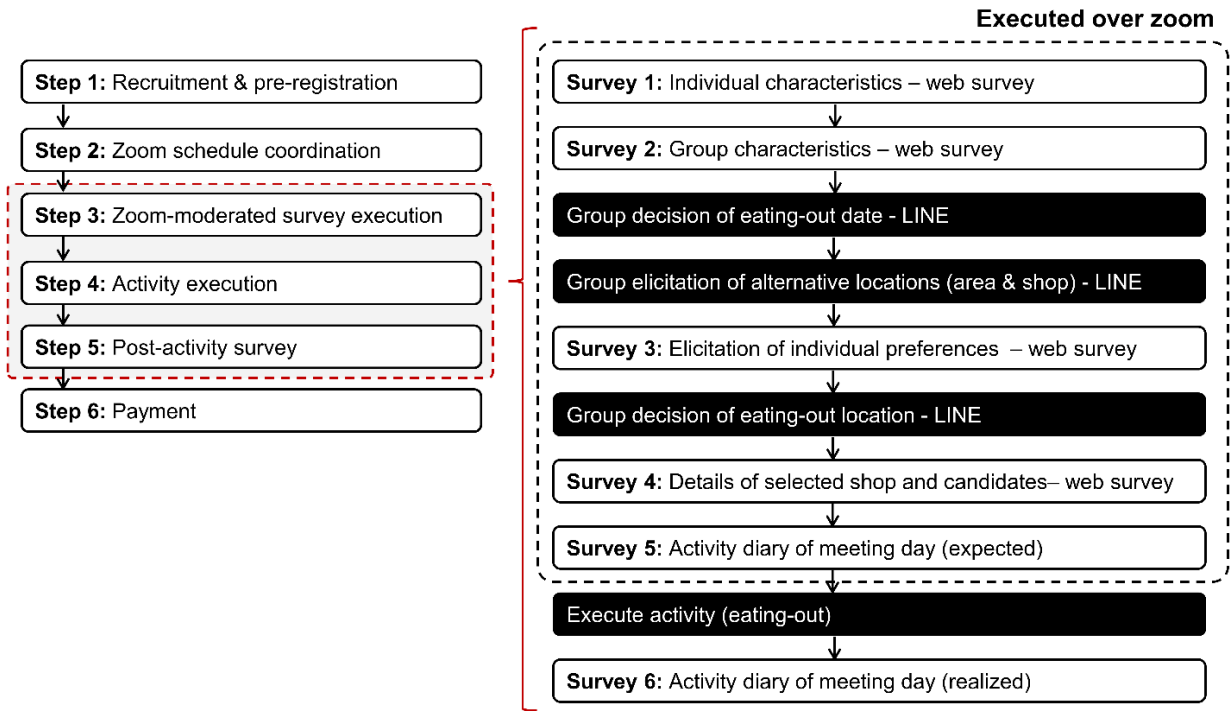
**Step 1:** Recruitment & pre-registration

**Step 2:** Zoom schedule coordination

**Step 3:** Zoom-moderated survey execution

**Step 4:** Activity execution

**Step 5:** Post-activity survey

**Step 6:** Payment

**Executed over zoom**

**Survey 1:** Individual characteristics – web survey

**Survey 2:** Group characteristics – web survey

Group decision of eating-out date - LINE

Group elicitation of alternative locations (area & shop) - LINE

**Survey 3:** Elicitation of individual preferences – web survey

Group decision of eating-out location - LINE

**Survey 4:** Details of selected shop and candidates– web survey

**Survey 5:** Activity diary of meeting day (expected)

Execute activity (eating-out)

**Survey 6:** Activity diary of meeting day (realized)